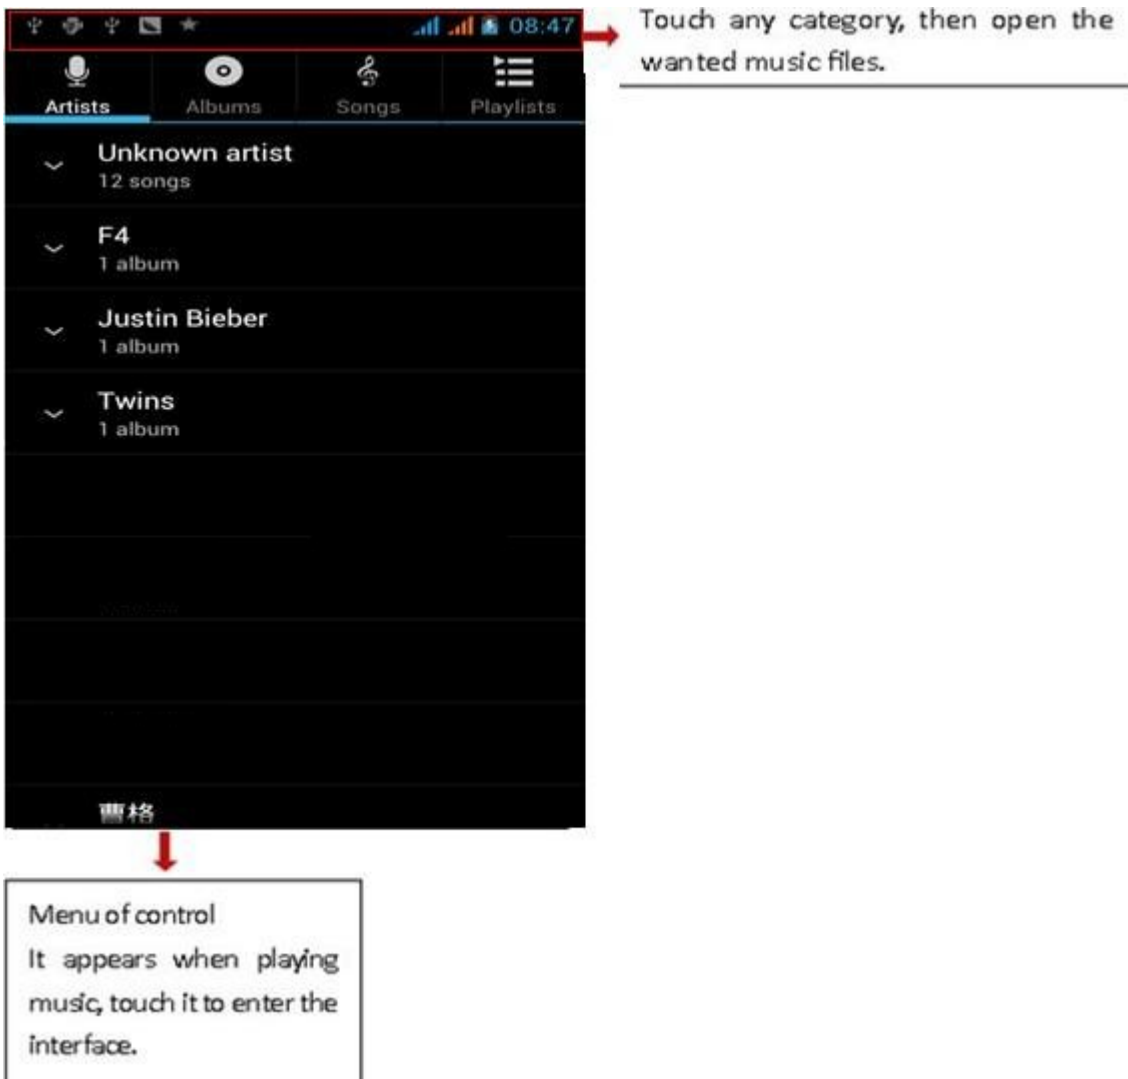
08:47

Artists Albums Songs Playlists

Unknown artist
12 songs

F4
1 album

Justin Bieber
1 album

Twins
1 album

曹格

Touch any category, then open the wanted music files.

Menu of control
It appears when playing music, touch it to enter the interface.